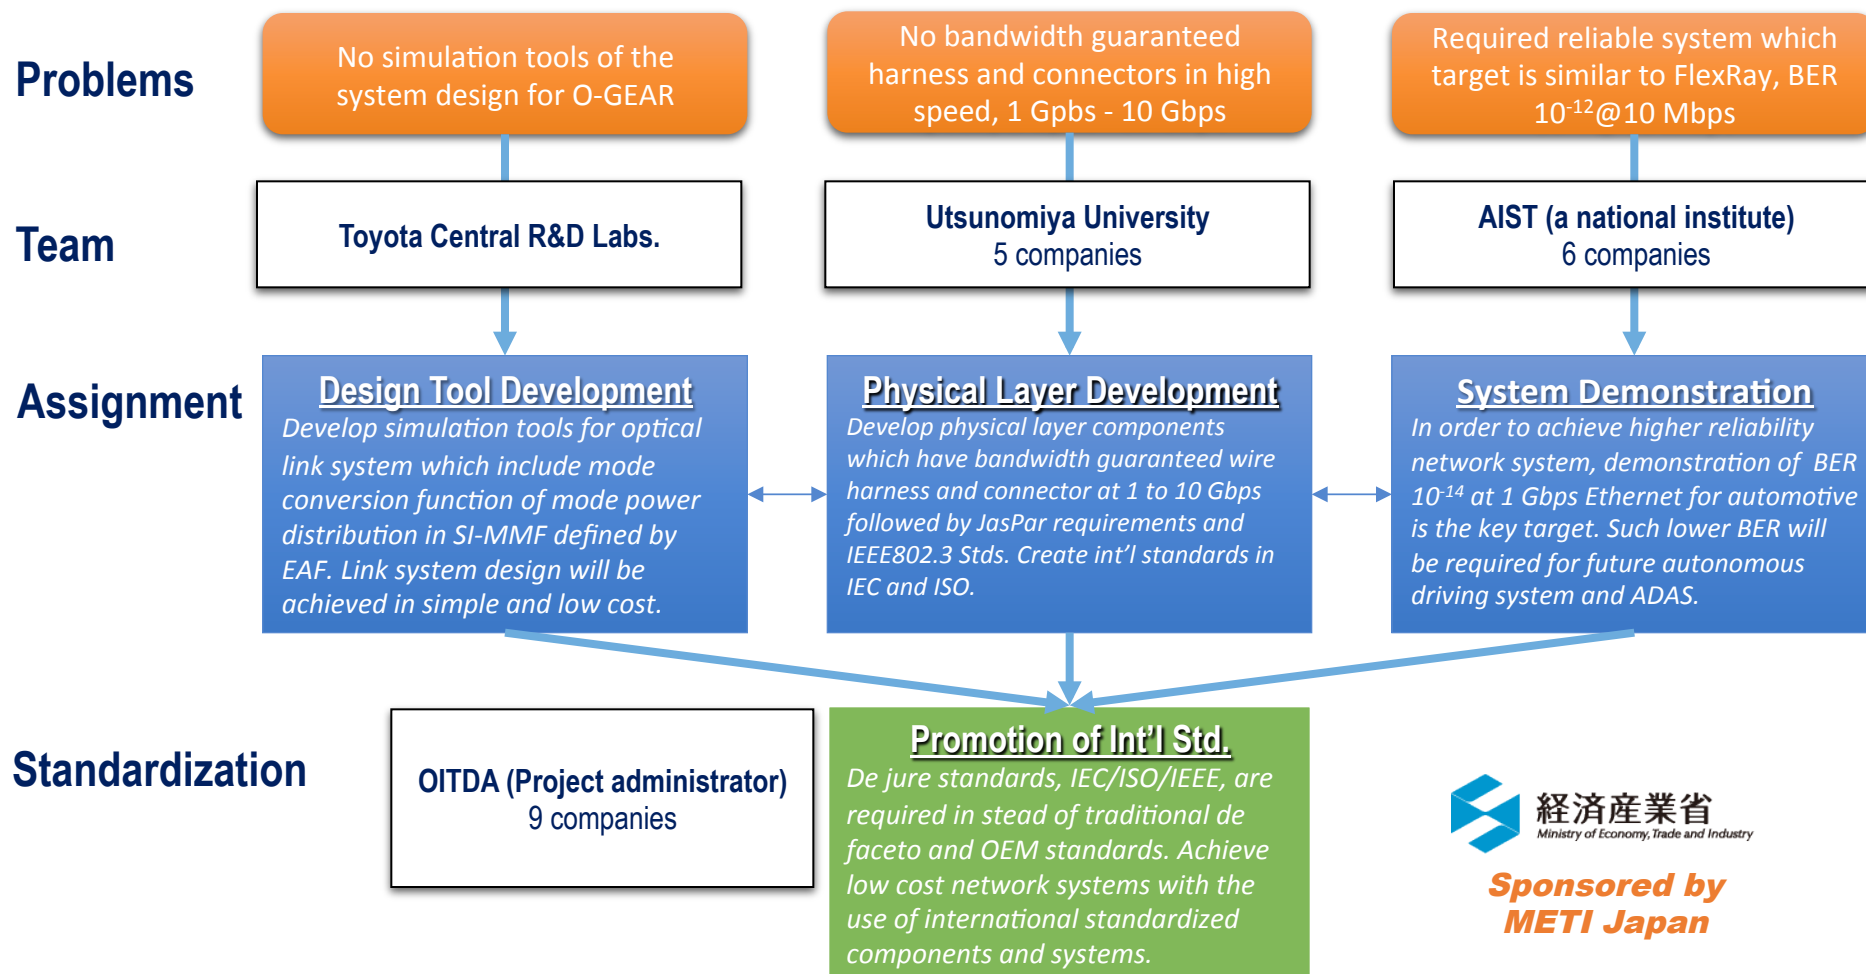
Problems

No simulation tools of the system design for O-GEAR

No bandwidth guaranteed harness and connectors in high speed, 1 Gpbs - 10 Gbps

Required reliable system which target is similar to FlexRay, BER $10^{-12}$@10 Mbps

Team

Toyota Central R&D Labs.

Utsunomiya University
5 companies

AIST (a national institute)
6 companies

Assignment

Design Tool Development
Develop simulation tools for optical link system which include mode conversion function of mode power distribution in SI-MMF defined by EAF. Link system design will be achieved in simple and low cost.

Physical Layer Development
Develop physical layer components which have bandwidth guaranteed wire harness and connector at 1 to 10 Gbps followed by JasPar requirements and IEEE802.3 Stds. Create int'l standards in IEC and ISO.

System Demonstration
In order to achieve higher reliability network system, demonstration of BER $10^{-14}$ at 1 Gbps Ethernet for automotive is the key target. Such lower BER will be required for future autonomous driving system and ADAS.

Standardization

OITDA (Project administrator)
9 companies

Promotion of Int'l Std.
De jure standards, IEC/ISO/IEEE, are required in stead of traditional de faceto and OEM standards. Achieve low cost network systems with the use of international standardized components and systems.

経済産業省
Ministry of Economy, Trade and Industry

Sponsored by
METI Japan